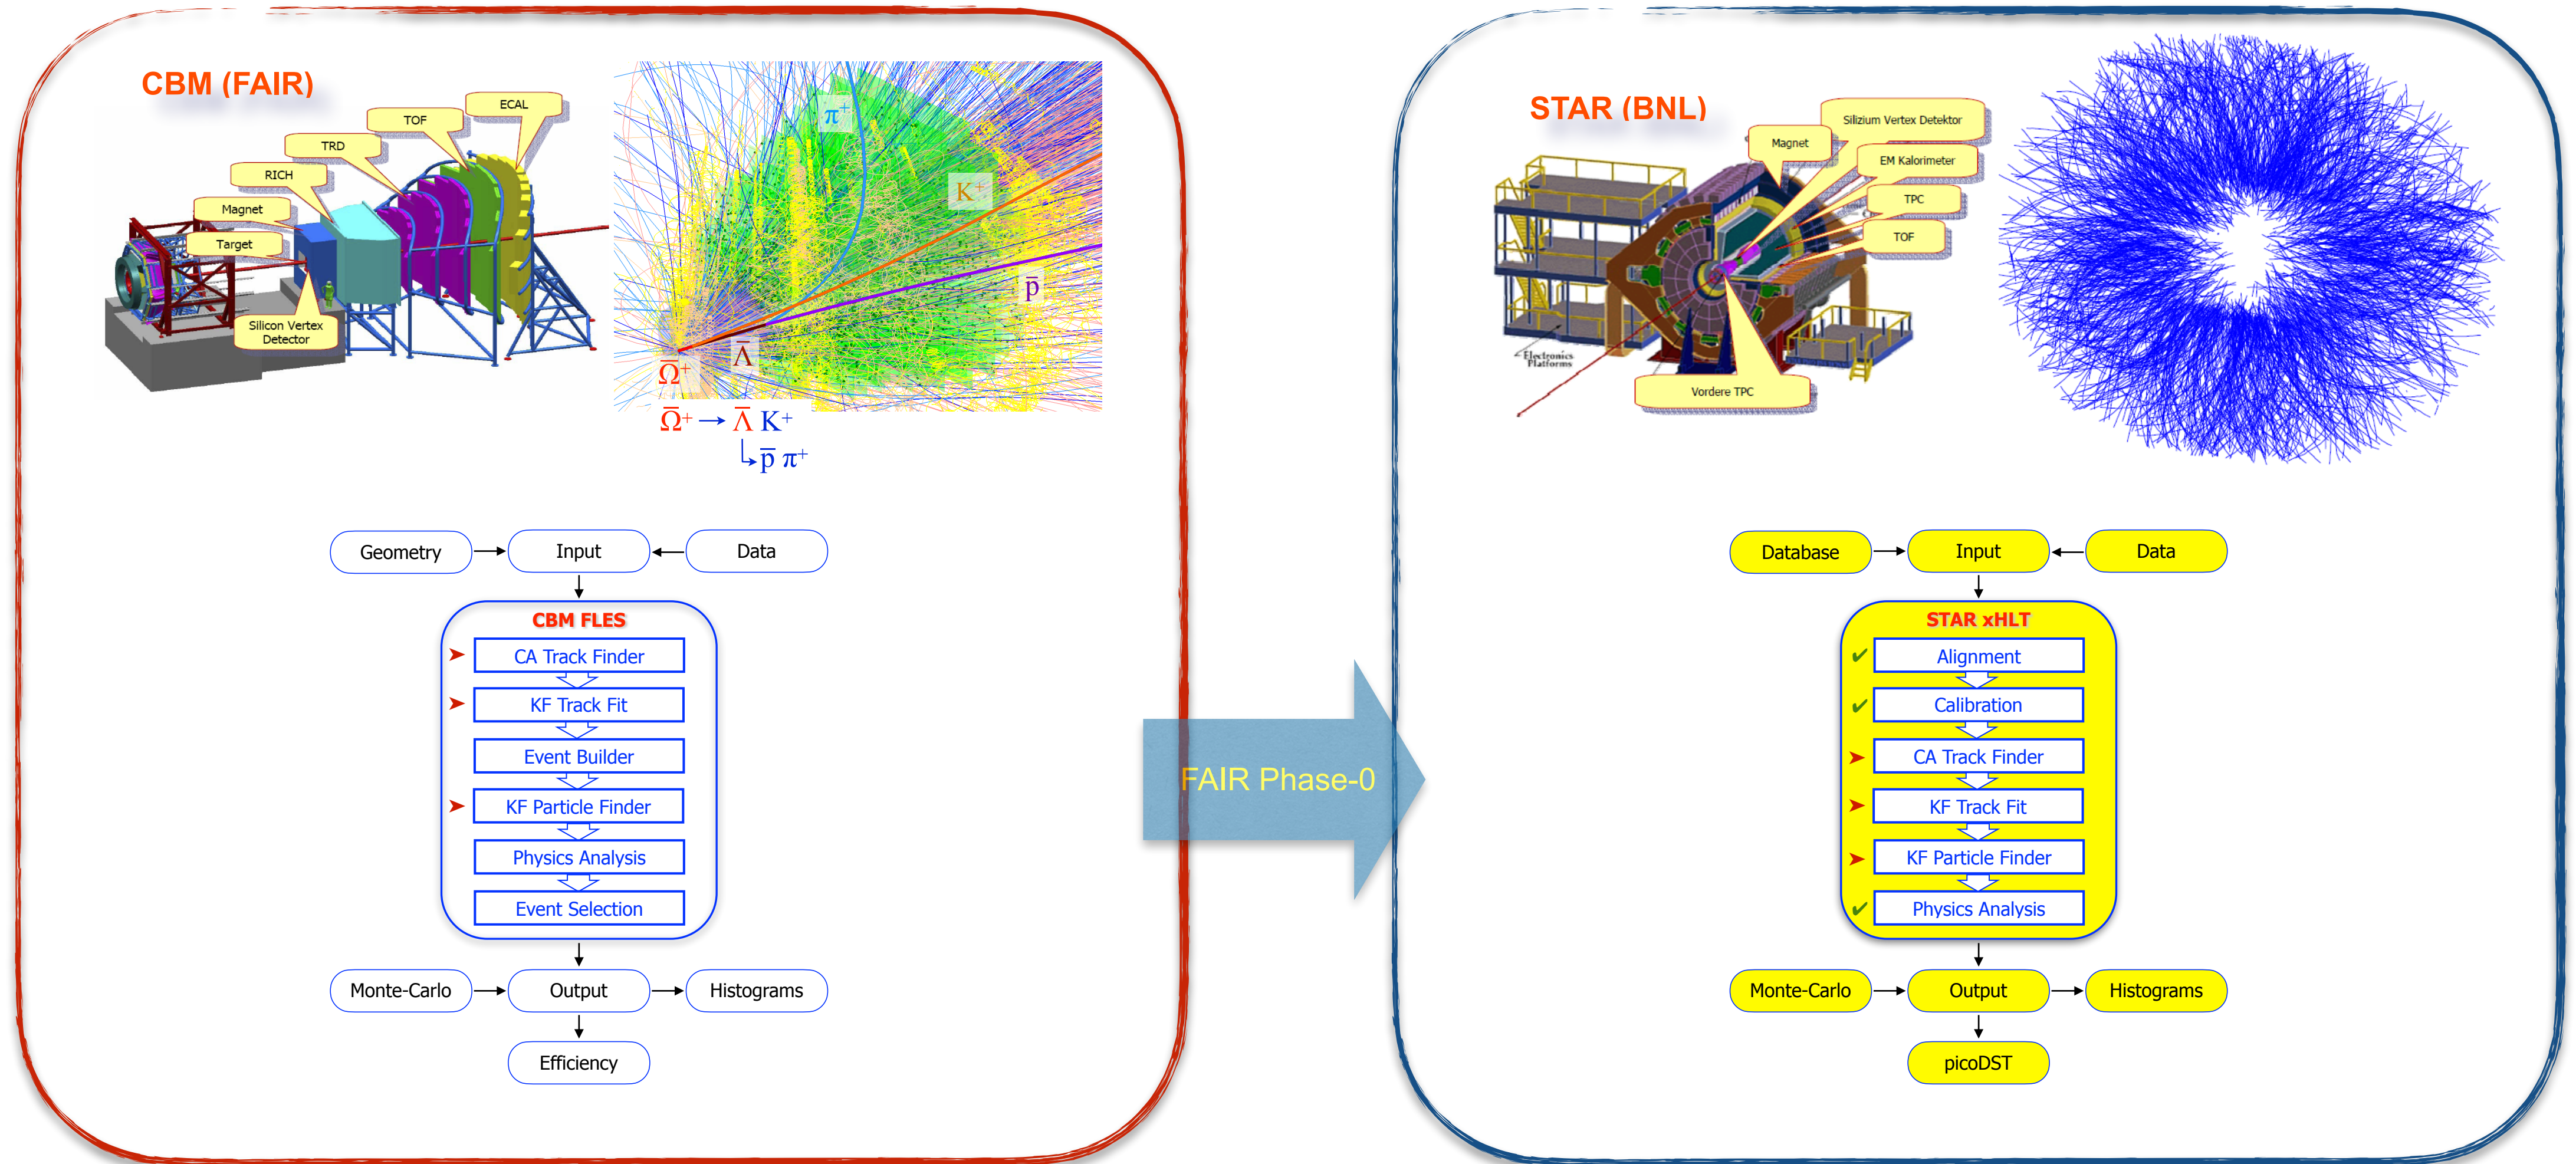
CBM (FAIR)

ECAL
TOF
TRD
RICH
Magnet
Target
Silicon Vertex Detector

$\pi^+$
$K^+$
$\bar{p}$
$\bar{\Lambda}$
$\bar{\Omega}^+$

$\bar{\Omega}^+ \rightarrow \bar{\Lambda} K^+$
$\hookrightarrow \bar{p} \pi^+$

Geometry → Input ← Data

CBM FLES
CA Track Finder
KF Track Fit
Event Builder
KF Particle Finder
Physics Analysis
Event Selection

Monte-Carlo → Output → Histograms
Efficiency

FAIR Phase-0

STAR (BNL)

Magnet
Silizium Vertex Detektor
EM Kalorimeter
TPC
TOF
Electronics Platforms
Vordere TPC

Database → Input ← Data

STAR xHLT
Alignment
Calibration
CA Track Finder
KF Track Fit
KF Particle Finder
Physics Analysis

Monte-Carlo → Output → Histograms
picoDST